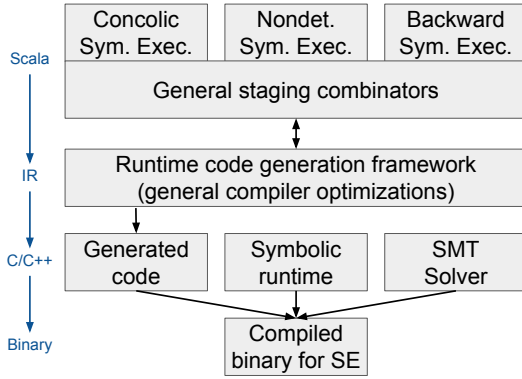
Scala

Concolic Sym. Exec.

Nondet. Sym. Exec.

Backward Sym. Exec.

General staging combinators

IR

Runtime code generation framework (general compiler optimizations)

C/C++

Generated code

Symbolic runtime

SMT Solver

Binary

Compiled binary for SE